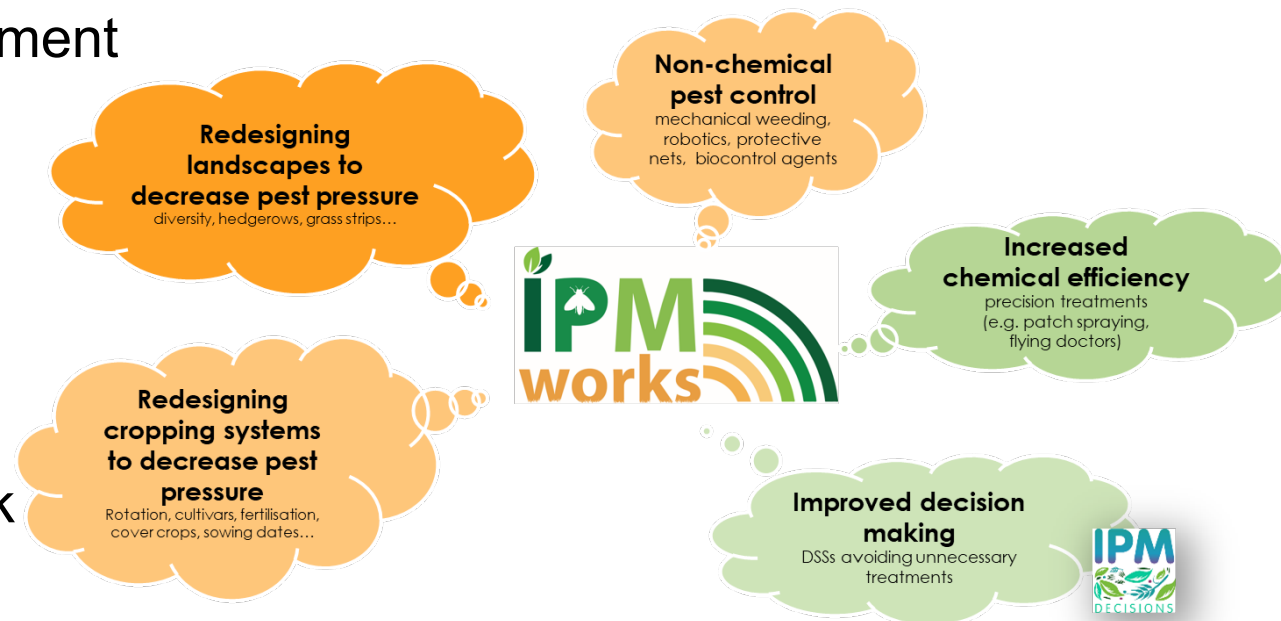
ment

Redesigning landscapes to decrease pest pressure
diversity, hedgerows, grass strips…

Non-chemical pest control
mechanical weeding, robotics, protective nets, biocontrol agents

IPM works

Increased chemical efficiency
precision treatments (e.g. patch spraying, flying doctors)

Redesigning cropping systems to decrease pest pressure
Rotation, cultivars, fertilisation, cover crops, sowing dates…

k

Improved decision making
DSSs avoiding unnecessary treatments

IPM DECISIONS